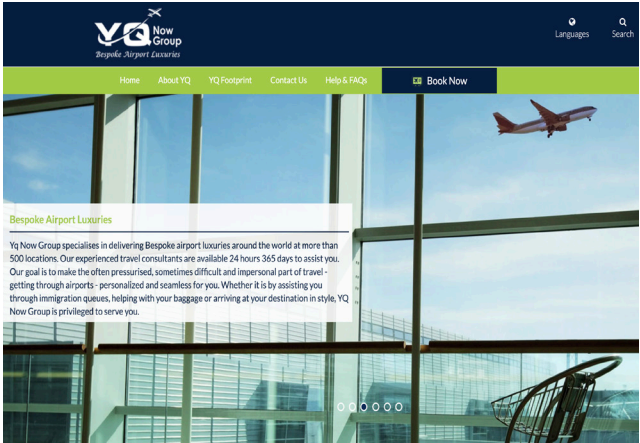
YQ Now Group
Bespoke Airport Luxuries

Languages
Search

Home
About YQ
YQ Footprint
Contact Us
Help & FAQs
Book Now

Bespoke Airport Luxuries

Yq Now Group specialises in delivering Bespoke airport luxuries around the world at more than 500 locations. Our experienced travel consultants are available 24 hours 365 days to assist you. Our goal is to make the often pressurised, sometimes difficult and impersonal part of travel - getting through airports - personalized and seamless for you. Whether it is by assisting you through immigration queues, helping with your baggage or arriving at your destination in style, YQ Now Group is privileged to serve you.